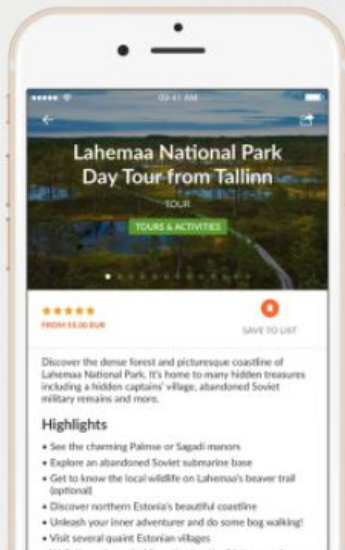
09:41 AM

Lahemaa National Park Day Tour from Tallinn

TOUR

TOURS & ACTIVITIES

★★★★★
FROM 55.00 EUR

SAVE TO LIST

Discover the dense forest and picturesque coastline of Lahemaa National Park. It's home to many hidden treasures including a hidden captains' village, abandoned Soviet military remains and more.

Highlights

• See the charming Palmse or Sagadi manors
• Explore an abandoned Soviet submarine base
• Get to know the local wildlife on Lahemaa's beaver trail (optional)
• Discover northern Estonia's beautiful coastline
• Unleash your inner adventurer and do some bog walking!
• Visit several quaint Estonian villages
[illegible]